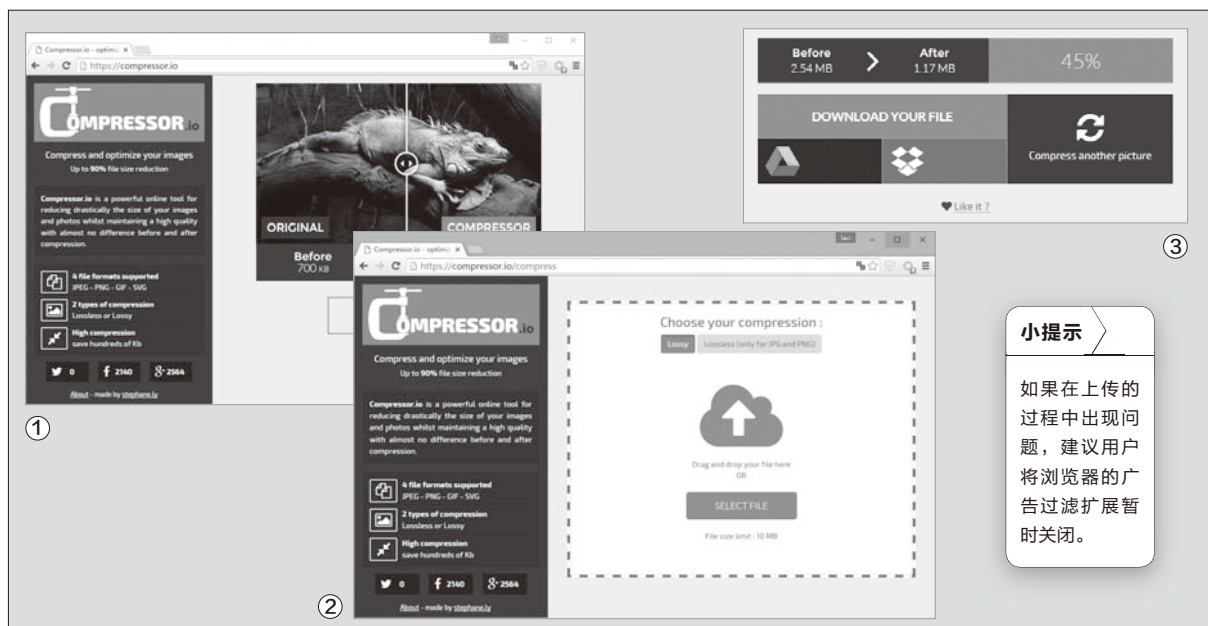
Compressor.io - optimi ×

https://compressor.io

COMPRESSOR.io

Compress and optimize your images
Up to 90% file size reduction

Compressor.io is a powerful online tool for reducing drastically the size of your images and photos whilst maintaining a high quality with almost no difference before and after compression.

4 file formats supported
JPEG - PNG - GIF - SVG

2 types of compression
Lossless or Lossy

High compression
save hundreds of Kb

0 2140 2564

About - made by stephane.ly

ORIGINAL

COMPRESSOR

Before
700 KB

①

Before
2.54 MB

After
1.17 MB

45%

DOWNLOAD YOUR FILE

Compress another picture

Like it ?

③

Compressor.io - optimi ×

https://compressor.io/compress

COMPRESSOR.io

Compress and optimize your images
Up to 90% file size reduction

Compressor.io is a powerful online tool for reducing drastically the size of your images and photos whilst maintaining a high quality with almost no difference before and after compression.

4 file formats supported
JPEG - PNG - GIF - SVG

2 types of compression
Lossless or Lossy

High compression
save hundreds of Kb

0 2140 2564

About - made by stephane.ly

Choose your compression :

Lossy Lossless (only for JPG and PNG)

Drag and drop your file here
OR

SELECT FILE

File size limit : 10 MB

②

小提示

如果在上传的过程中出现问题，建议用户将浏览器的广告过滤扩展暂时关闭。